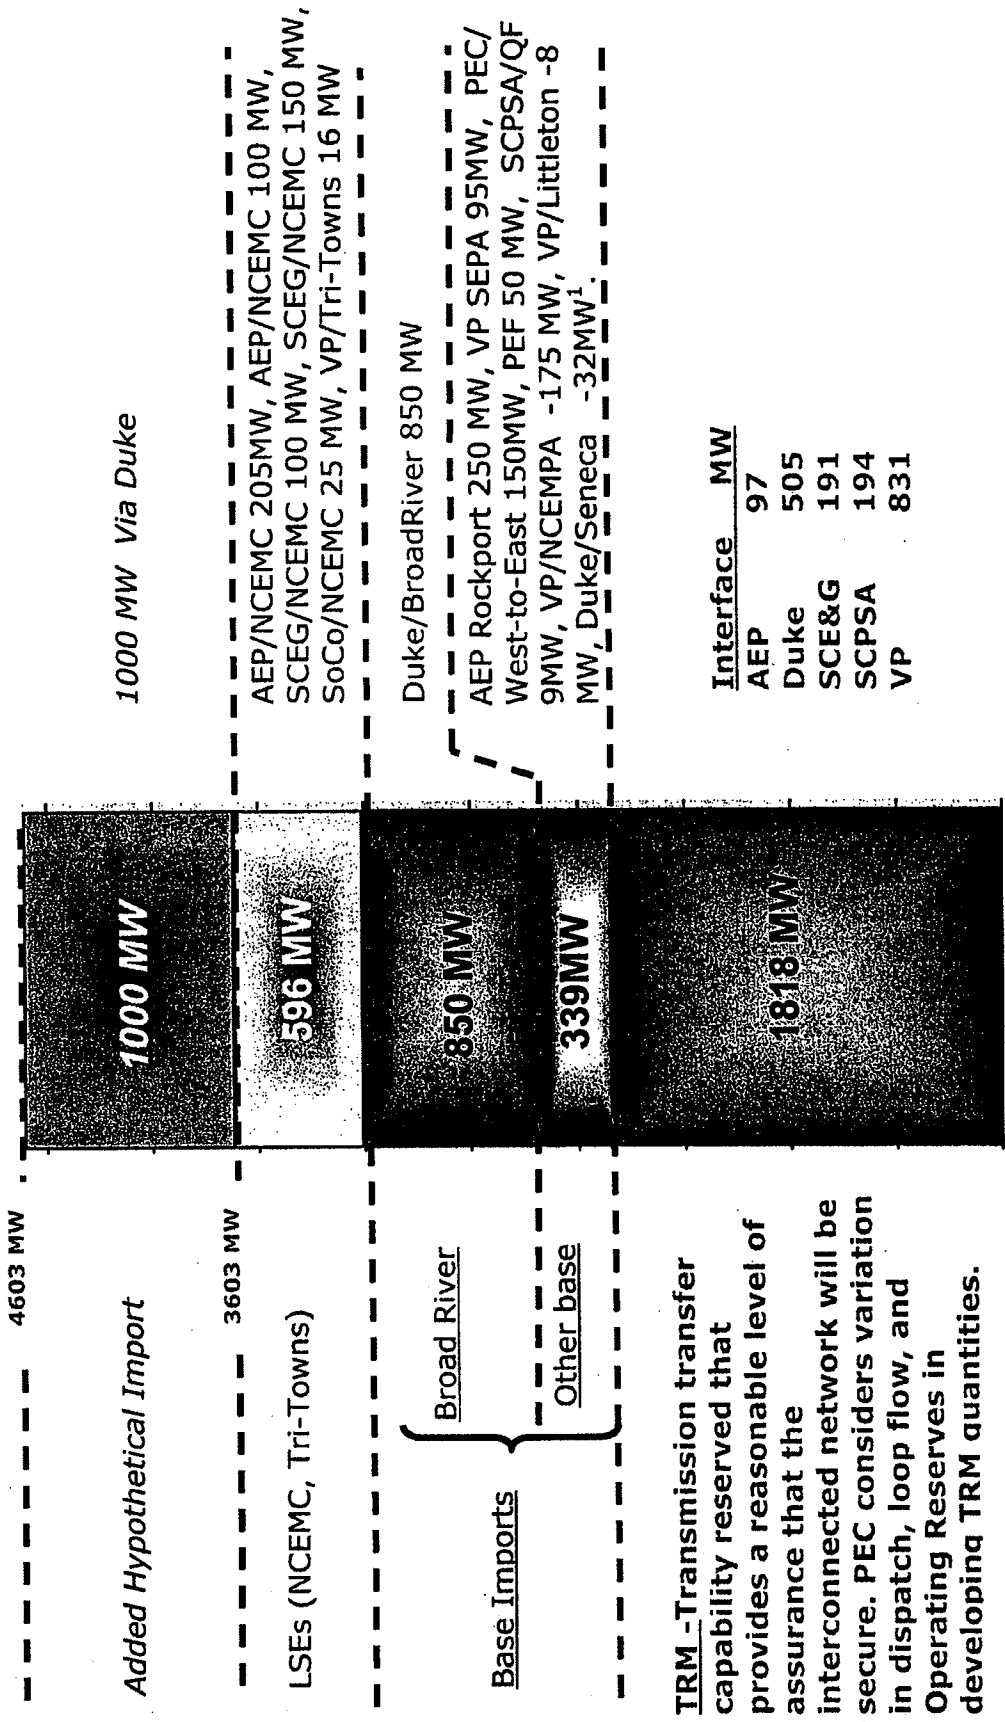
4603 MW

Added Hypothetical Import

1000 MW

1000 MW Via Duke

3603 MW

LSEs (NCEMC, Tri-Towns)

596 MW

AEP/NCEMC 205MW, AEP/NCEMC 100 MW, SCEG/NCEMC 100 MW, SCEG/NCEMC 150 MW, SoCo/NCEMC 25 MW, VP/Tri-Towns 16 MW

Base Imports

Broad River

850 MW

Duke/BroadRiver 850 MW

Other base

339MW

AEP Rockport 250 MW, VP SEPA 95MW, PEC/ West-to-East 150MW, PEF 50 MW, SCPSA/QF 9MW, VP/NCEMPA -175 MW, VP/Littleton -8 MW, Duke/Seneca -32MW$^1$.

TRM -Transmission transfer capability reserved that provides a reasonable level of assurance that the interconnected network will be secure. PEC considers variation in dispatch, loop flow, and Operating Reserves in developing TRM quantities.

1818 MW

| Interface | MW |
|---|---|
| AEP | 97 |
| Duke | 505 |
| SCE&G | 191 |
| SCPSA | 194 |
| VP | 831 |